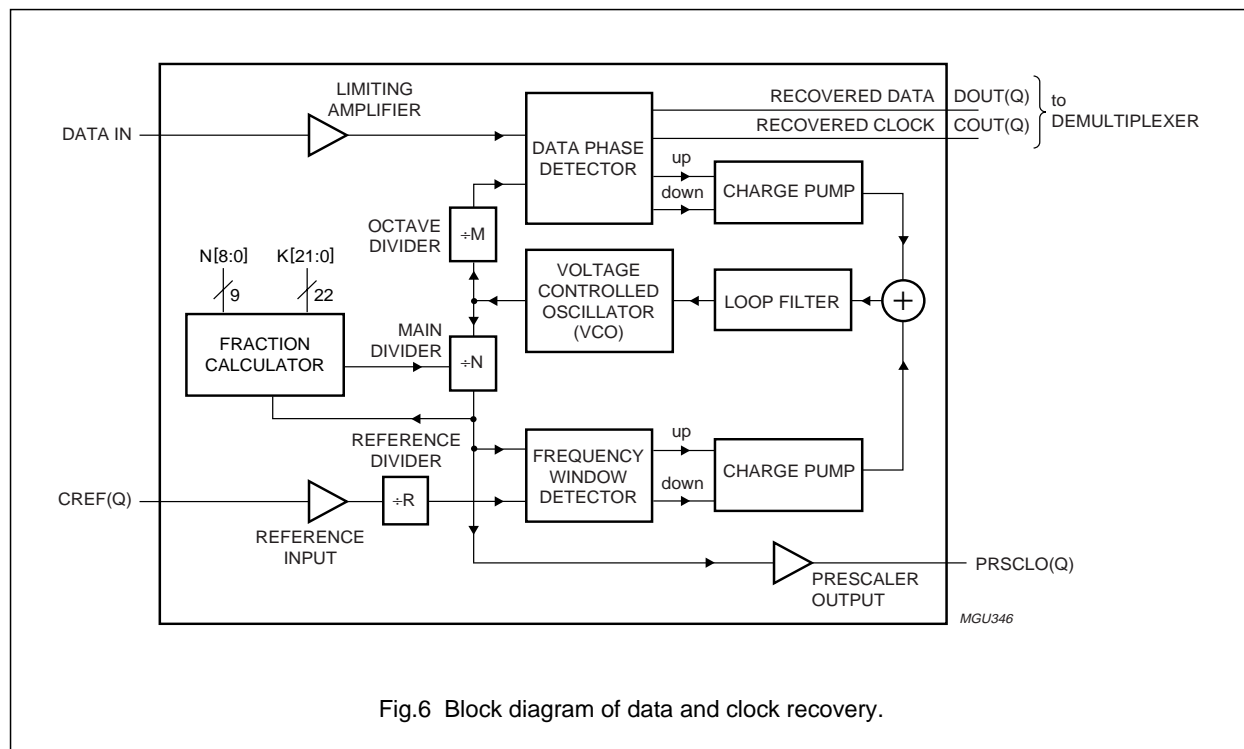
LIMITING AMPLIFIER

DATA IN

DATA PHASE DETECTOR

RECOVERED DATA DOUT(Q)

RECOVERED CLOCK COUT(Q)

to DEMULTIPLEXER

up

down

CHARGE PUMP

OCTAVE DIVIDER

÷M

N[8:0]

K[21:0]

9

22

VOLTAGE CONTROLLED OSCILLATOR (VCO)

LOOP FILTER

+

FRACTION CALCULATOR

MAIN DIVIDER

÷N

REFERENCE DIVIDER

FREQUENCY WINDOW DETECTOR

up

down

CHARGE PUMP

CREF(Q)

÷R

REFERENCE INPUT

PRESCALER OUTPUT

PRSCLO(Q)

MGU346

Fig.6 Block diagram of data and clock recovery.